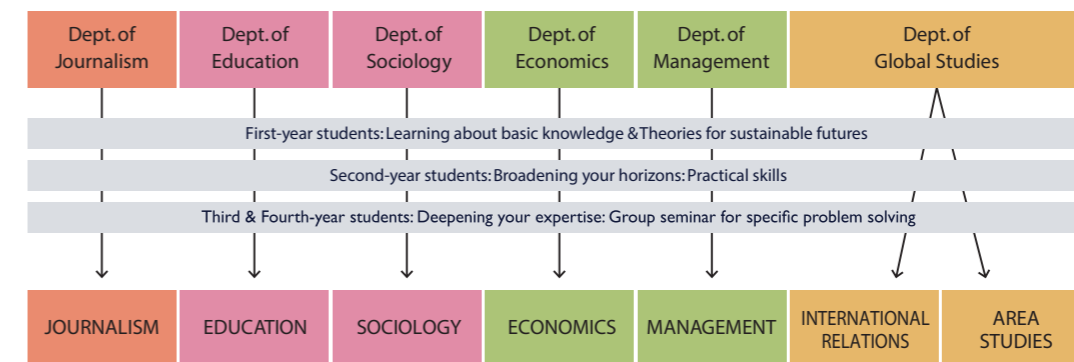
Dept. of Journalism

Dept. of Education

Dept. of Sociology

Dept. of Economics

Dept. of Management

Dept. of Global Studies

First-year students: Learning about basic knowledge & Theories for sustainable futures

Second-year students: Broadening your horizons: Practical skills

Third & Fourth-year students: Deepening your expertise: Group seminar for specific problem solving

JOURNALISM

EDUCATION

SOCIOLOGY

ECONOMICS

MANAGEMENT

INTERNATIONAL RELATIONS

AREA STUDIES